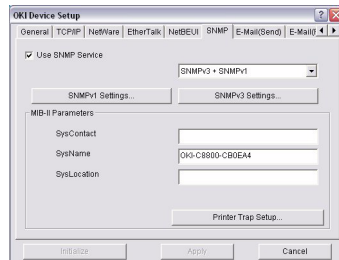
OKI Device Setup

General | TCP/IP | NetWare | EtherTalk | NetBEUI | SNMP | E-Mail(Send) | E-Mail(

Use SNMP Service

SNMPv3 + SNMPv1

SNMPv1 Settings...

SNMPv3 Settings...

MIB-II Parameters

SysContact

SysName OKI-C8800-CB0EA4

SysLocation

Printer Trap Setup...

Initialize

Apply

Cancel